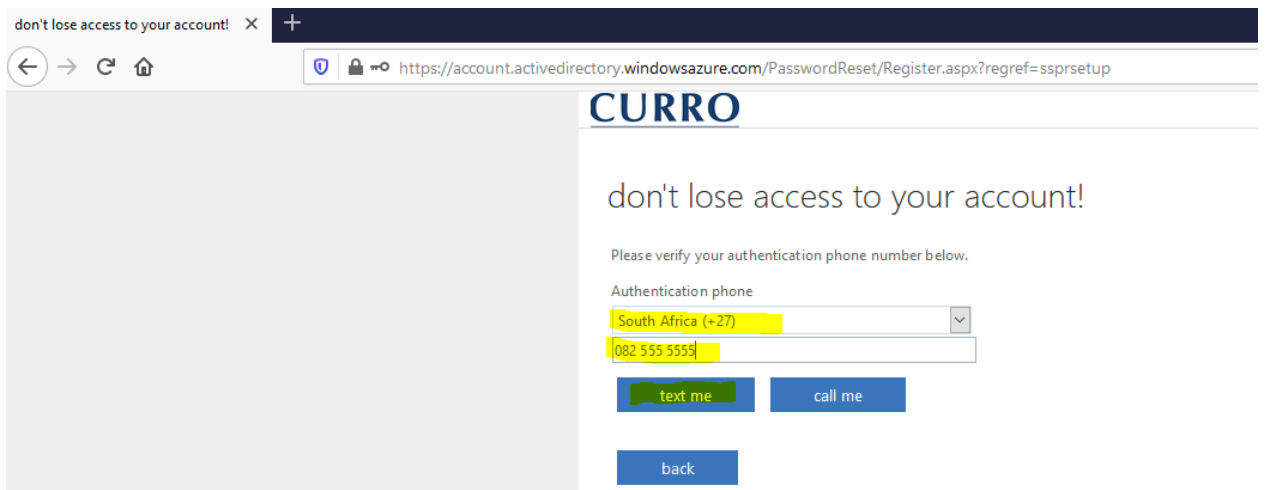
don't lose access to your account! ✕ +

https://account.activedirectory.windowsazure.com/PasswordReset/Register.aspx?regref=ssprsetup

CURRO

don't lose access to your account!

Please verify your authentication phone number below.

Authentication phone

South Africa (+27)

082 555 5555

text me

call me

back